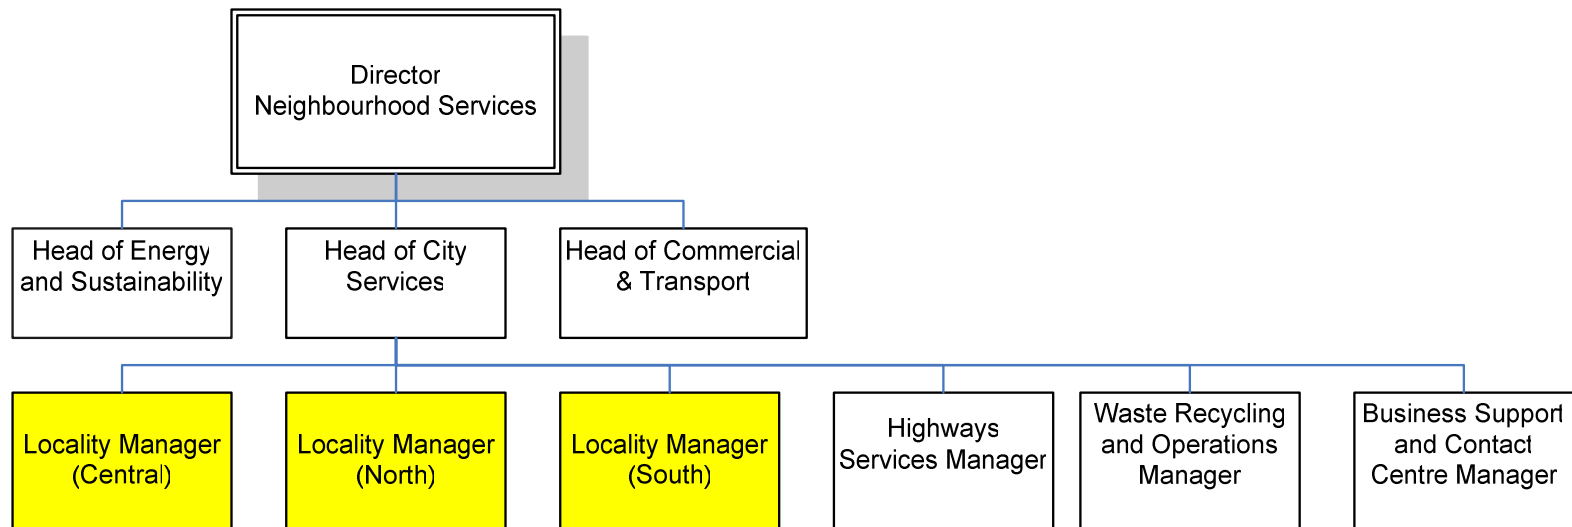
Director
Neighbourhood Services

Head of Energy and Sustainability

Head of City Services

Head of Commercial & Transport

Locality Manager (Central)

Locality Manager (North)

Locality Manager (South)

Highways Services Manager

Waste Recycling and Operations Manager

Business Support and Contact Centre Manager